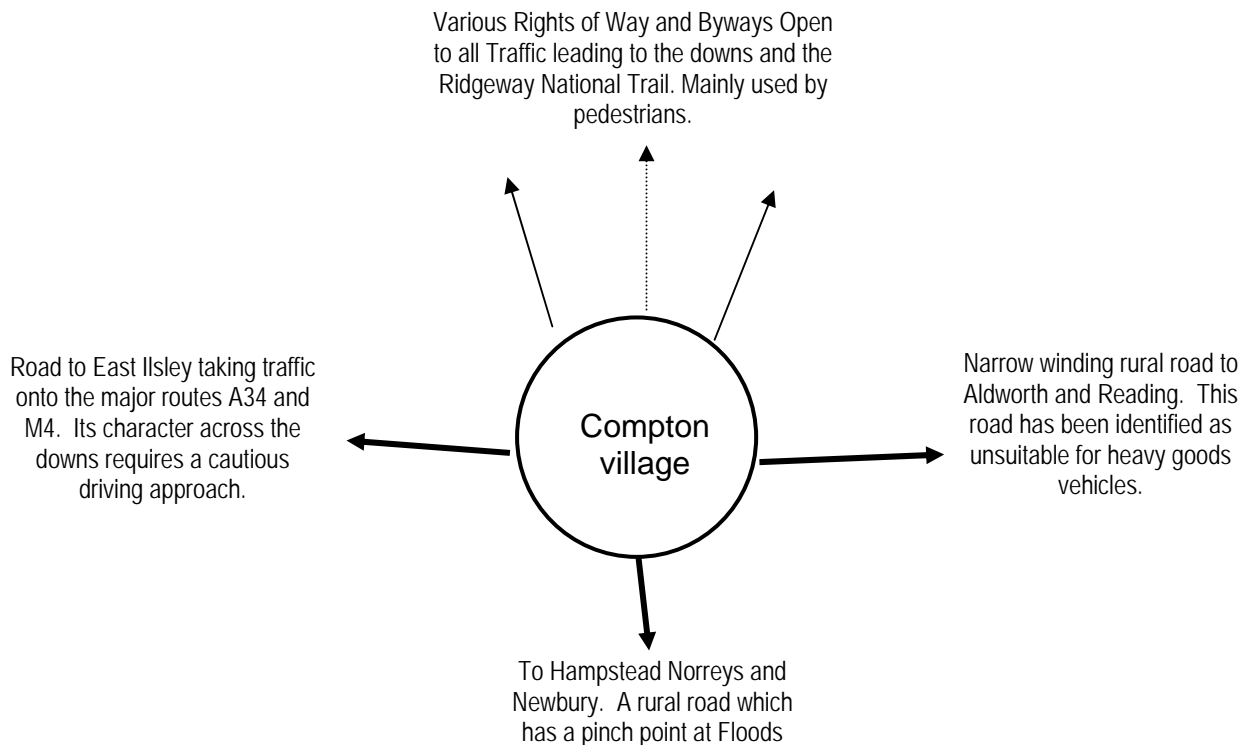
Various Rights of Way and Byways Open to all Traffic leading to the downs and the Ridgeway National Trail. Mainly used by pedestrians.

Road to East Ilsley taking traffic onto the major routes A34 and M4. Its character across the downs requires a cautious driving approach.

Compton village

Narrow winding rural road to Aldworth and Reading. This road has been identified as unsuitable for heavy goods vehicles.

To Hampstead Norreys and Newbury. A rural road which has a pinch point at Floods